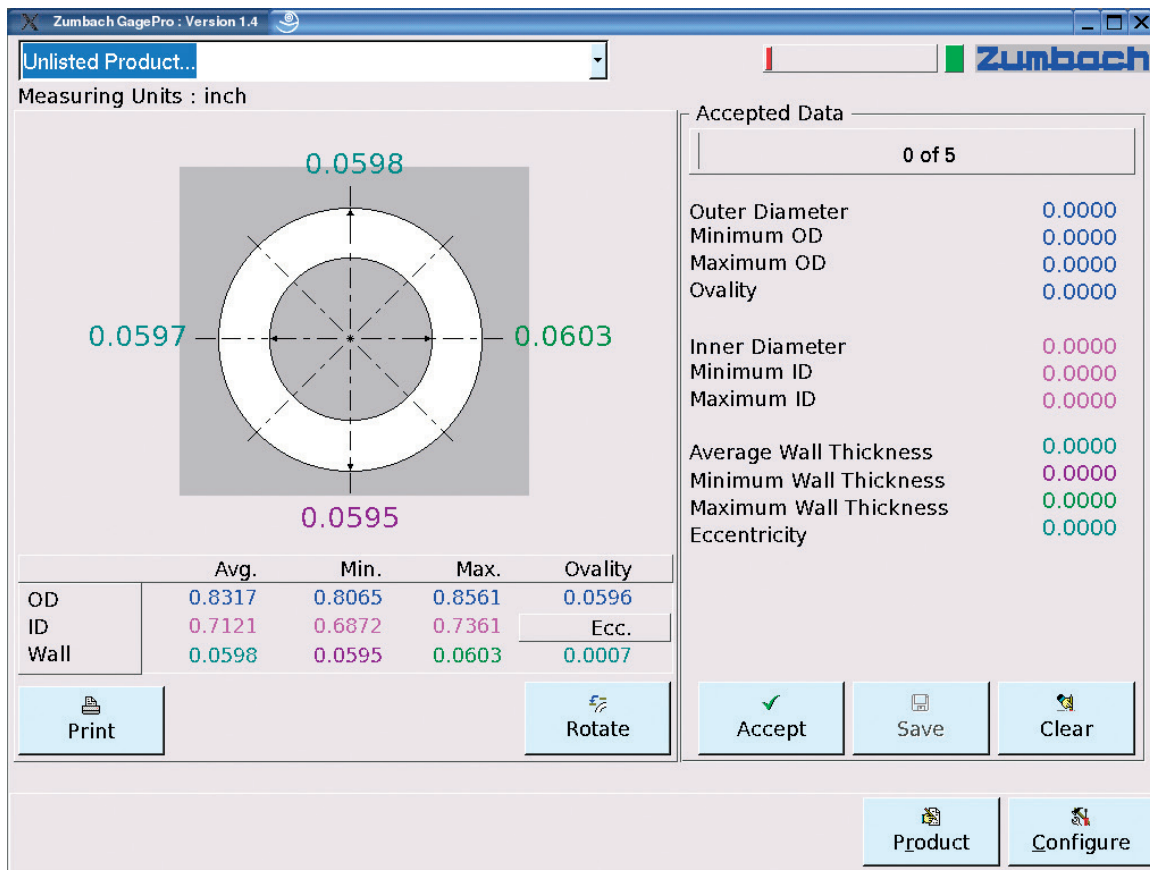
Zumbach GagePro : Version 1.4

Unlisted Product...

Zumbach

Measuring Units : inch

0.0598

0.0597

0.0603

0.0595

|  | Avg. | Min. | Max. | Ovality |
|---|---|---|---|---|
| OD | 0.8317 | 0.8065 | 0.8561 | 0.0596 |
| ID | 0.7121 | 0.6872 | 0.7361 | Ecc. |
| Wall | 0.0598 | 0.0595 | 0.0603 | 0.0007 |

Print

Rotate

Accepted Data

0 of 5

Outer Diameter 0.0000
Minimum OD 0.0000
Maximum OD 0.0000
Ovality 0.0000

Inner Diameter 0.0000
Minimum ID 0.0000
Maximum ID 0.0000

Average Wall Thickness 0.0000
Minimum Wall Thickness 0.0000
Maximum Wall Thickness 0.0000
Eccentricity 0.0000

Accept

Save

Clear

Product

Configure